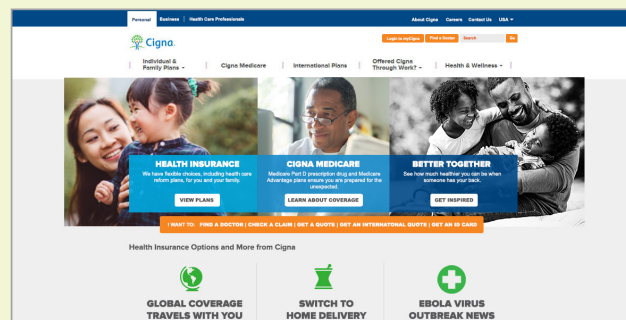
Personal | Business | Health Care Professionals

About Cigna | Careers | Contact Us | USA

Cigna

Log in to myCigna | Find a Doctor | Search | Go

Individual & Family Plans | Cigna Medicare | International Plans | Offered Cigna Through Work? | Health & Wellness

HEALTH INSURANCE
We have flexible choices, including health care reform plans, for you and your family.
VIEW PLANS

CIGNA MEDICARE
Medicare Part D prescription drug and Medicare Advantage plans ensure you are prepared for the unexpected.
LEARN ABOUT COVERAGE

BETTER TOGETHER
See how much healthier you can be when someone has your back.
GET INSPIRED

I WANT TO: FIND A DOCTOR | CHECK A CLAIM | GET A QUOTE | GET AN INTERNATIONAL QUOTE | GET AN ID CARD

Health Insurance Options and More from Cigna

GLOBAL COVERAGE TRAVELS WITH YOU

SWITCH TO HOME DELIVERY

EBOLA VIRUS OUTBREAK NEWS